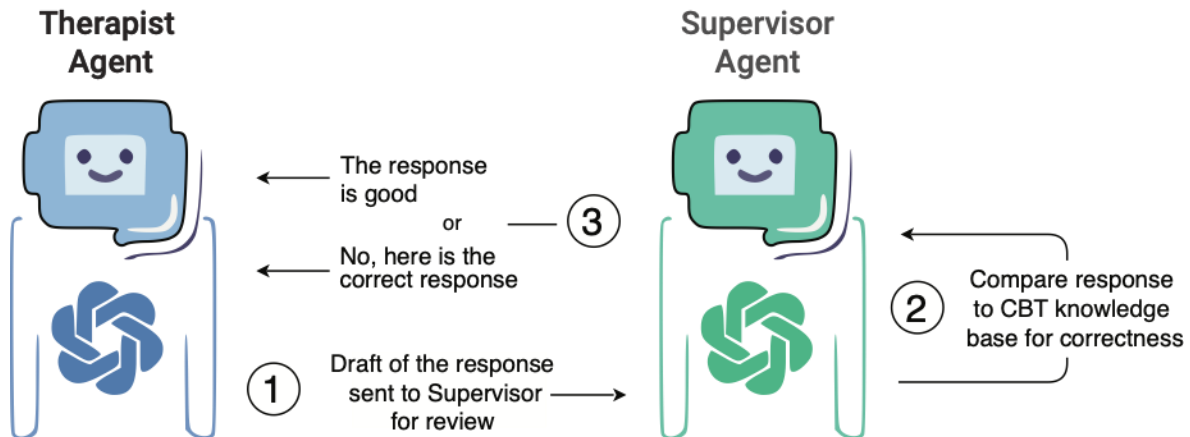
Therapist Agent

Supervisor Agent

The response is good

or

3

No, here is the correct response

2

Compare response to CBT knowledge base for correctness

1

Draft of the response sent to Supervisor for review